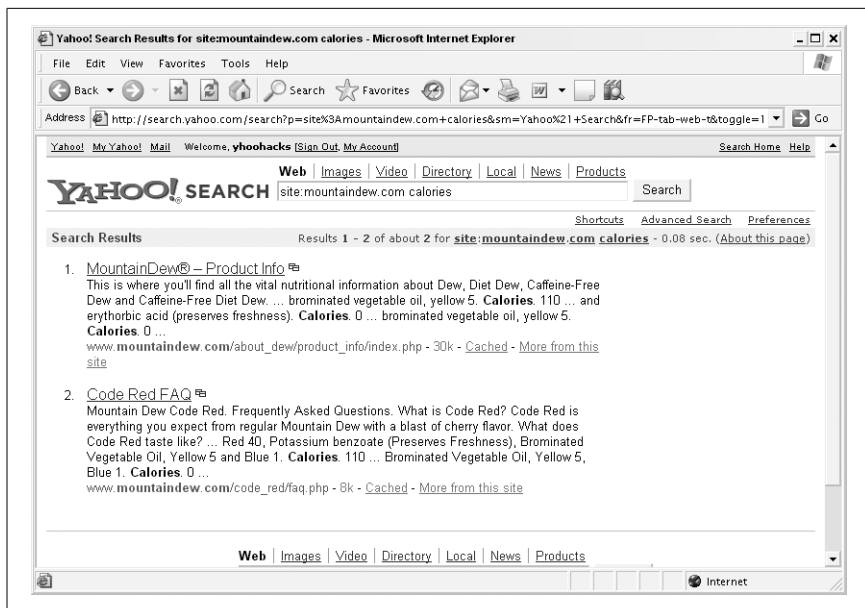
Yahoo! Search Results for site:mountaindew.com calories - Microsoft Internet Explorer

File Edit View Favorites Tools Help

Back Search Favorites

Address http://search.yahoo.com/search?p=site%3Amountaindew.com+calories&sm=Yahoo%21+Search&fr=FP-tab-web-t&toggle=1 Go

Yahoo! My Yahoo! Mail Welcome, yhoohacks [Sign Out, My Account] Search Home Help

Web | Images | Video | Directory | Local | News | Products

YAHOO! SEARCH site:mountaindew.com calories Search

Shortcuts Advanced Search Preferences

Search Results Results 1 - 2 of about 2 for site:mountaindew.com calories - 0.08 sec. (About this page)

1. MountainDew® – Product Info
This is where you'll find all the vital nutritional information about Dew, Diet Dew, Caffeine-Free Dew and Caffeine-Free Diet Dew. ... brominated vegetable oil, yellow 5. Calories. 110 ... and erythorbic acid (preserves freshness). Calories. 0 ... brominated vegetable oil, yellow 5. Calories. 0 ...
www.mountaindew.com/about_dew/product_info/index.php - 30k - Cached - More from this site

2. Code Red FAQ
Mountain Dew Code Red. Frequently Asked Questions. What is Code Red? Code Red is everything you expect from regular Mountain Dew with a blast of cherry flavor. What does Code Red taste like? ... Red 40, Potassium benzoate (Preserves Freshness), Brominated Vegetable Oil, Yellow 5 and Blue 1. Calories. 110 ... Brominated Vegetable Oil, Yellow 5, Blue 1. Calories. 0 ...
www.mountaindew.com/code_red/faq.php - 8k - Cached - More from this site

Web | Images | Video | Directory | Local | News | Products

Internet